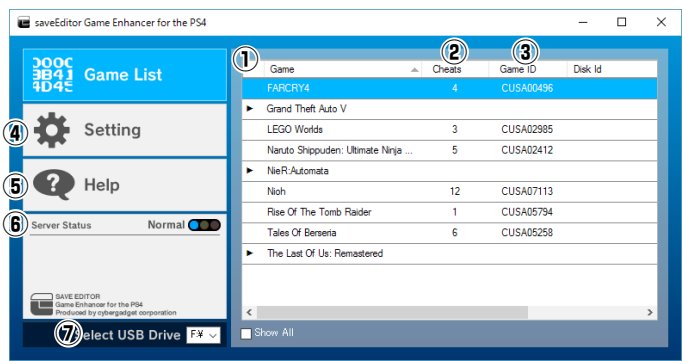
saveEditor Game Enhancer for the PS4

Game List

④ Setting

⑤ Help

⑥ Server Status Normal

SAVE EDITOR
Game Enhancer for the PS4
Produced by cybergadget corporation

⑦ Select USB Drive F:¥

①②③

| Game | Cheats | Game ID | Disk Id |
|---|---|---|---|
| FARCRY4 | 4 | CUSA00496 | |
| ► Grand Theft Auto V | | | |
| LEGO Worlds | 3 | CUSA02985 | |
| Naruto Shippuden: Ultimate Ninja ... | 5 | CUSA02412 | |
| ► NieR:Automata | | | |
| Nioh | 12 | CUSA07113 | |
| Rise Of The Tomb Raider | 1 | CUSA05794 | |
| Tales Of Berseria | 6 | CUSA05258 | |
| ► The Last Of Us: Remastered | | | |

Show All